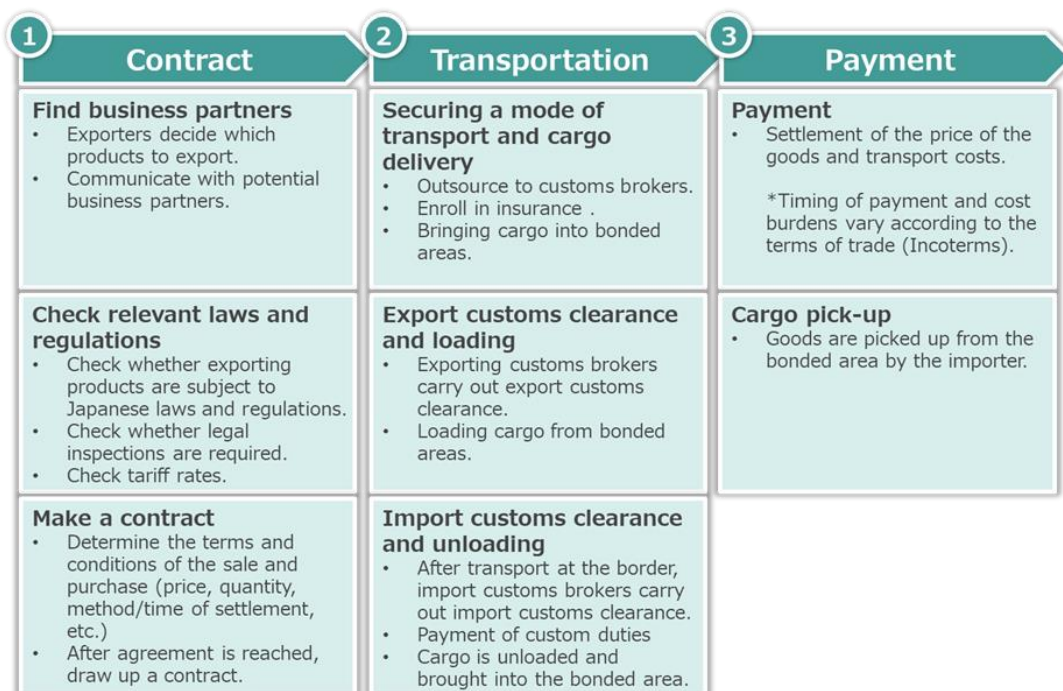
1 Contract

Find business partners
• Exporters decide which products to export.
• Communicate with potential business partners.

Check relevant laws and regulations
• Check whether exporting products are subject to Japanese laws and regulations.
• Check whether legal inspections are required.
• Check tariff rates.

Make a contract
• Determine the terms and conditions of the sale and purchase (price, quantity, method/time of settlement, etc.)
• After agreement is reached, draw up a contract.

2 Transportation

Securing a mode of transport and cargo delivery
• Outsource to customs brokers.
• Enroll in insurance .
• Bringing cargo into bonded areas.

Export customs clearance and loading
• Exporting customs brokers carry out export customs clearance.
• Loading cargo from bonded areas.

Import customs clearance and unloading
• After transport at the border, import customs brokers carry out import customs clearance.
• Payment of custom duties
• Cargo is unloaded and brought into the bonded area.

3 Payment

Payment
• Settlement of the price of the goods and transport costs.

*Timing of payment and cost burdens vary according to the terms of trade (Incoterms).

Cargo pick-up
• Goods are picked up from the bonded area by the importer.